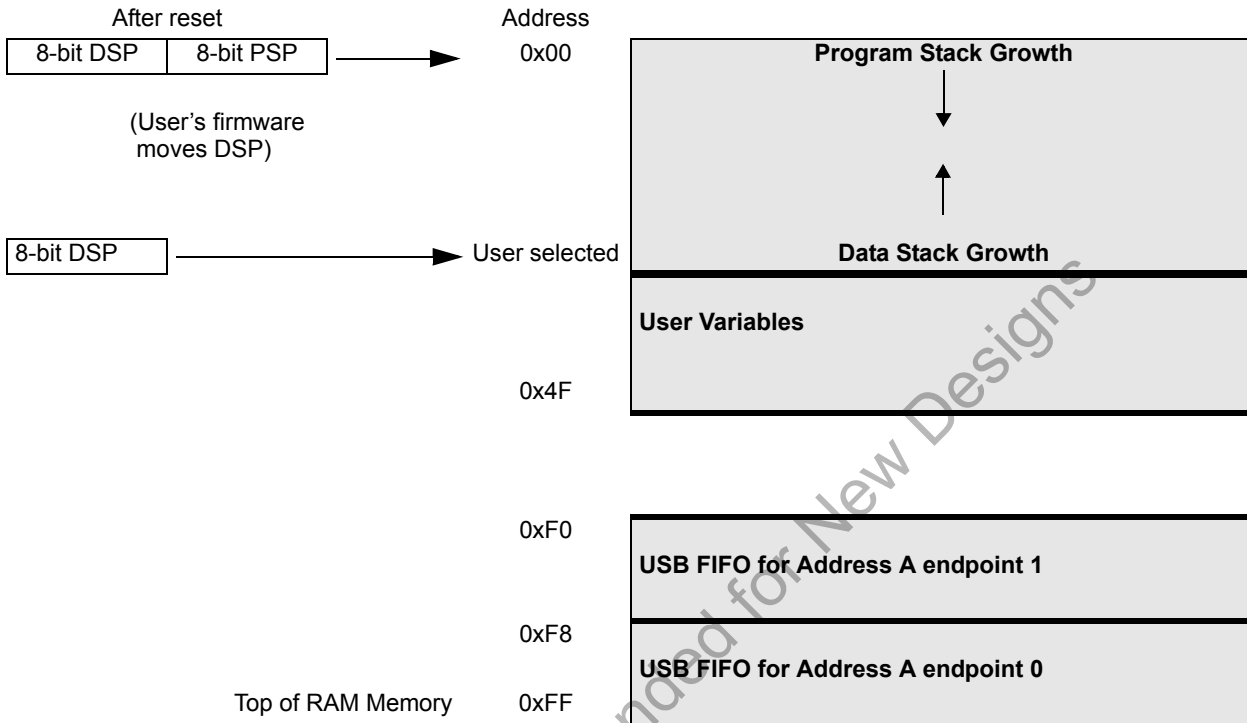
After reset

| 8-bit DSP | 8-bit PSP |
|---|---|

(User's firmware moves DSP)

8-bit DSP

Address

0x00

User selected

0x4F

0xF0

0xF8

Top of RAM Memory

0xFF

Program Stack Growth

Data Stack Growth

User Variables

USB FIFO for Address A endpoint 1

USB FIFO for Address A endpoint 0

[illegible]ded for New Designs